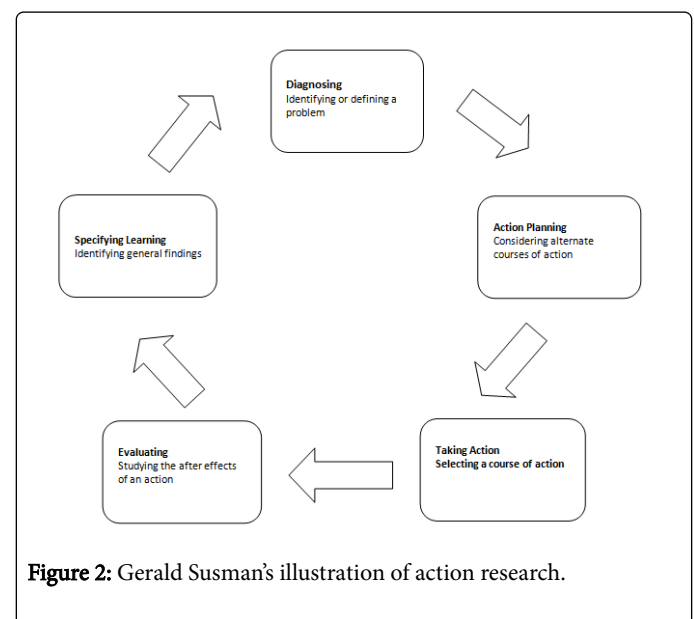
Diagnosing
Identifying or defining a problem

Action Planning
Considering alternate courses of action

Taking Action
Selecting a course of action

Evaluating
Studying the after effects of an action

Specifying Learning
Identifying general findings

Figure 2: Gerald Susman's illustration of action research.